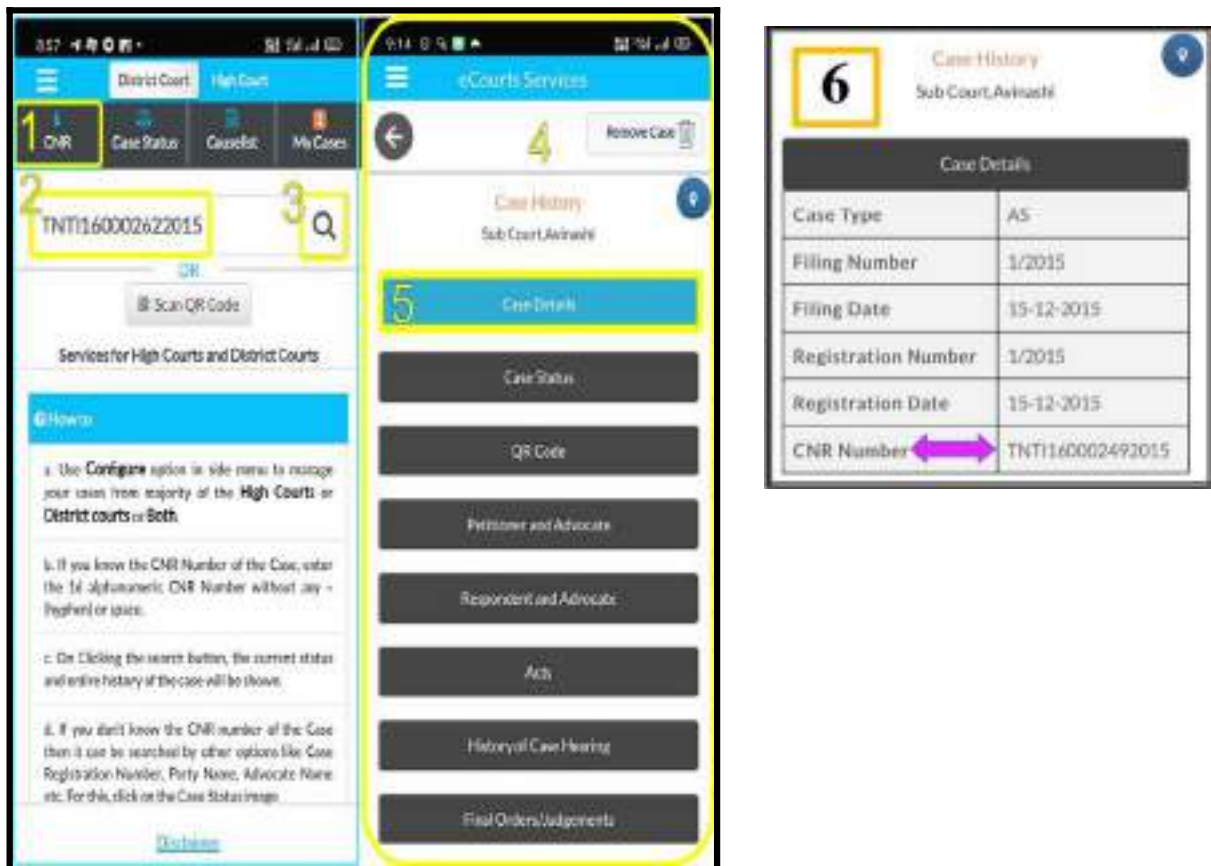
8:57

District Court High Court

1 CNR Case Status Causelist My Cases

2 TNTI160002622015 3

CNR

Scan QR Code

Services for High Courts and District Courts

How to

a. Use Configure option in side menu to manage your cases from majority of the High Courts or District courts or Both.

b. If you know the CNR Number of the Case, enter the 16 alphanumeric CNR Number without any - (hyphen) or space.

c. On Clicking the search button, the current status and entire history of the case will be shown.

d. If you don't know the CNR number of the Case then it can be searched by other options like Case Registration Number, Party Name, Advocate Name etc. For this, click on the Case Status image

Disclaimer

9:14

eCourts Services

4 Remove Case

Case History
Sub Court,Avinashi

5 Case Details

Case Status

QR Code

Petitioner and Advocate

Respondent and Advocate

Acts

History of Case Hearing

Final Orders/Judgements

6 Case History
Sub Court,Avinashi

| Case Details | |
|---|---|
| Case Type | AS |
| Filing Number | 1/2015 |
| Filing Date | 15-12-2015 |
| Registration Number | 1/2015 |
| Registration Date | 15-12-2015 |
| CNR Number | TNTI160002492015 |